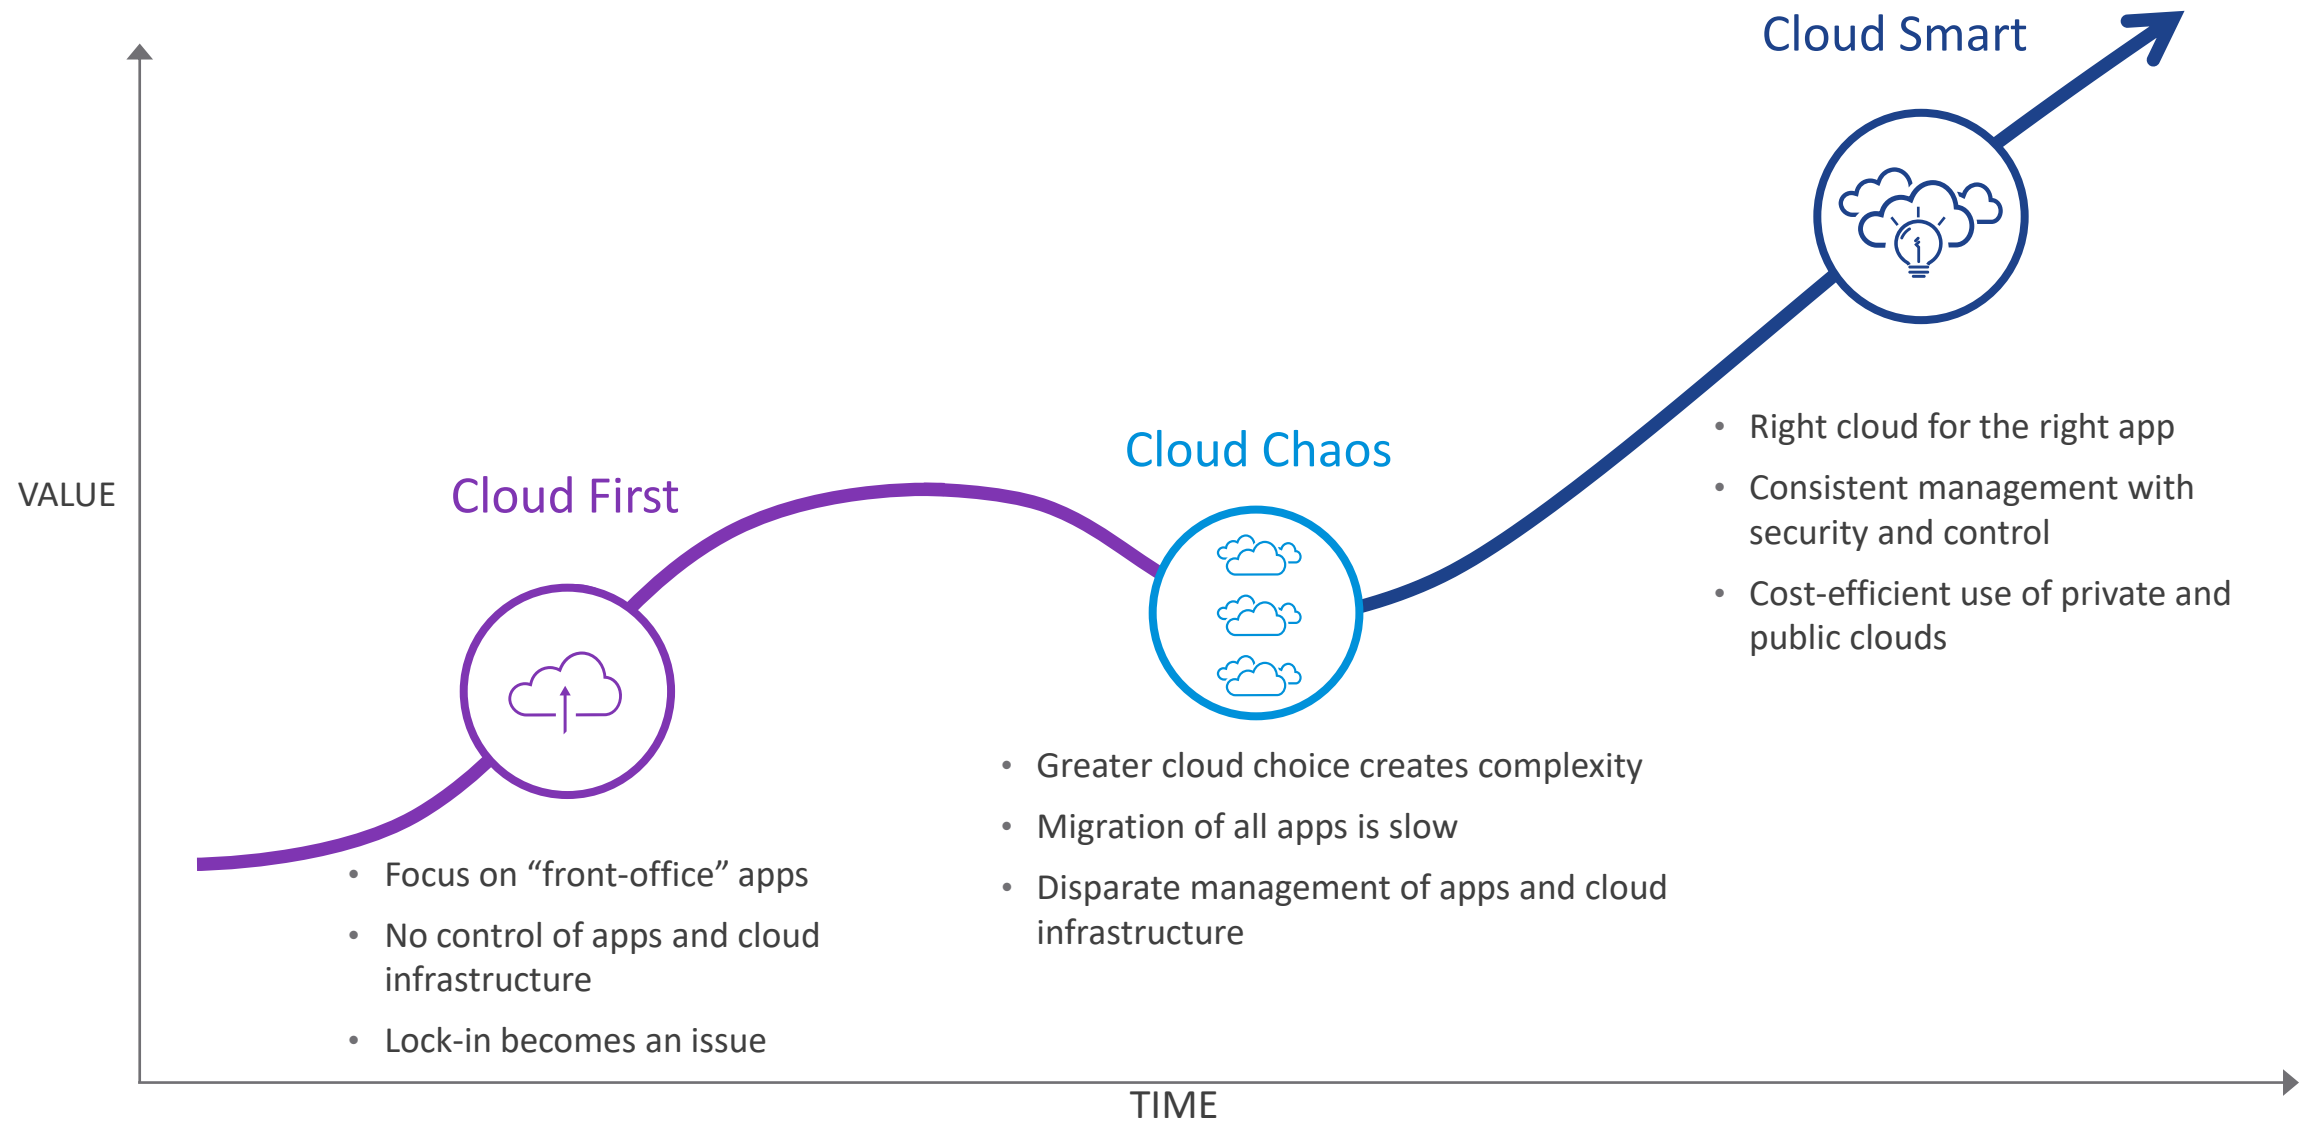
Cloud Smart

VALUE

Cloud First

Cloud Chaos

• Right cloud for the right app
• Consistent management with security and control
• Cost-efficient use of private and public clouds

• Greater cloud choice creates complexity
• Migration of all apps is slow
• Disparate management of apps and cloud infrastructure

• Focus on “front-office” apps
• No control of apps and cloud infrastructure
• Lock-in becomes an issue

TIME